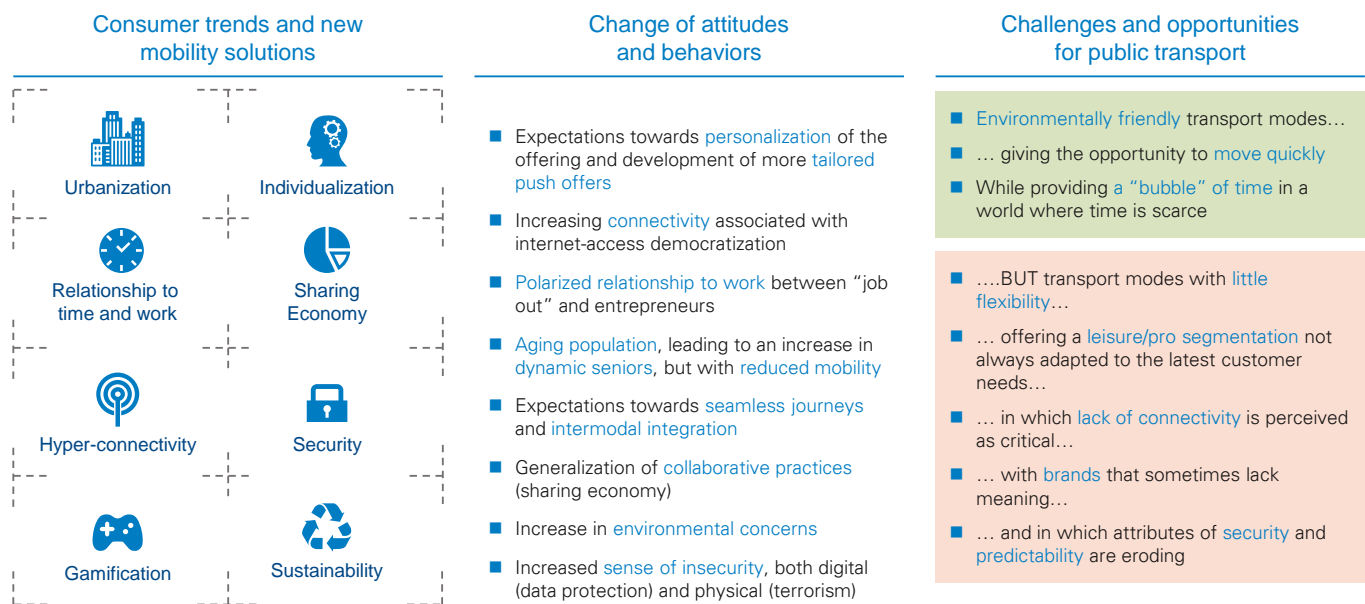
Consumer trends and new mobility solutions

Urbanization

Individualization

Relationship to time and work

Sharing Economy

Hyper-connectivity

Security

Gamification

Sustainability

Change of attitudes and behaviors

Expectations towards personalization of the offering and development of more tailored push offers

Increasing connectivity associated with internet-access democratization

Polarized relationship to work between "job out" and entrepreneurs

Aging population, leading to an increase in dynamic seniors, but with reduced mobility

Expectations towards seamless journeys and intermodal integration

Generalization of collaborative practices (sharing economy)

Increase in environmental concerns

Increased sense of insecurity, both digital (data protection) and physical (terrorism)

Challenges and opportunities for public transport

Environmentally friendly transport modes…

… giving the opportunity to move quickly

While providing a "bubble" of time in a world where time is scarce

….BUT transport modes with little flexibility…

… offering a leisure/pro segmentation not always adapted to the latest customer needs…

… in which lack of connectivity is perceived as critical…

… with brands that sometimes lack meaning…

… and in which attributes of security and predictability are eroding